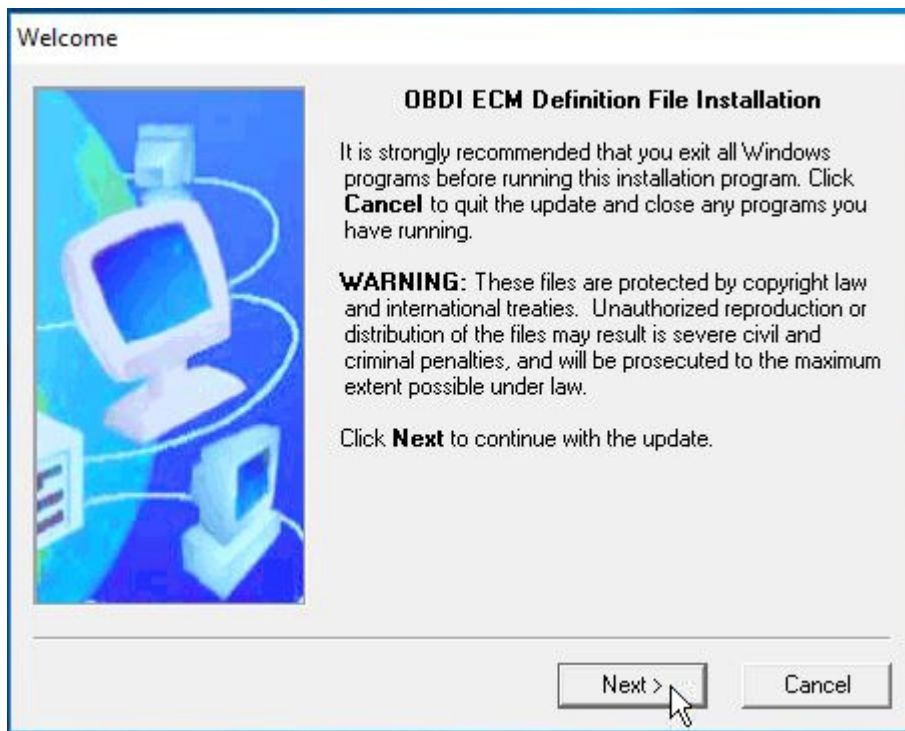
Welcome

OBDI ECM Definition File Installation

It is strongly recommended that you exit all Windows programs before running this installation program. Click **Cancel** to quit the update and close any programs you have running.

**WARNING:** These files are protected by copyright law and international treaties. Unauthorized reproduction or distribution of the files may result is severe civil and criminal penalties, and will be prosecuted to the maximum extent possible under law.

Click **Next** to continue with the update.

Next >

Cancel